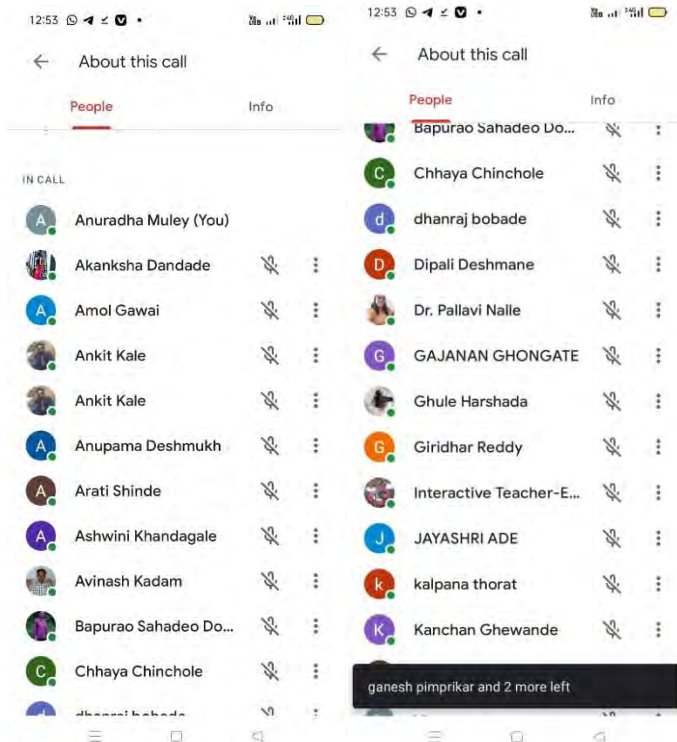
12:53

About this call

People

Info

IN CALL

A Anuradha Muley (You)

Akanksha Dandade

A Amol Gawai

Ankit Kale

Ankit Kale

A Anupama Deshmukh

A Arati Shinde

A Ashwini Khandagale

Avinash Kadam

Bapurao Sahadeo Do...

C Chhaya Chinchole

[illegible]

12:53

About this call

People

Info

Bapurao Sahadeo Do...

C Chhaya Chinchole

d dhanraj bobade

D Dipali Deshmane

Dr. Pallavi Nalle

G GAJANAN GHONGATE

Ghule Harshada

G Giridhar Reddy

Interactive Teacher-E...

J JAYASHRI ADE

k kalpana thorat

K Kanchan Ghewande

ganesh pimprikar and 2 more left